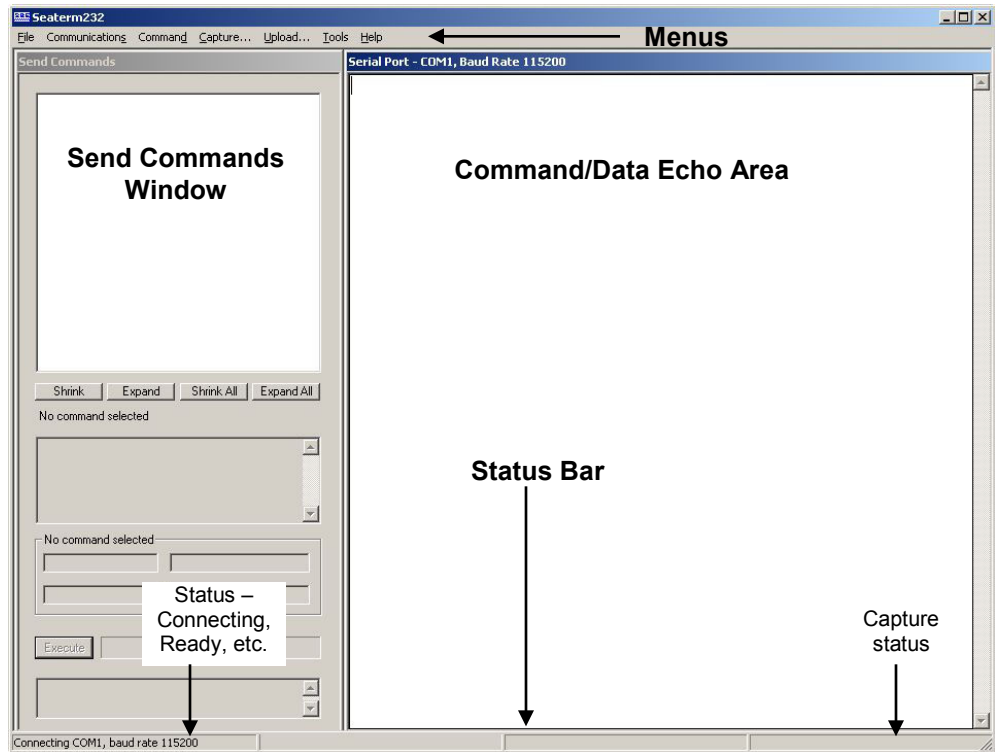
Seaterm232

File Communications Command Capture... Upload... Tools Help

Menus

Send Commands

Serial Port - COM1, Baud Rate 115200

Send Commands Window

Command/Data Echo Area

Shrink Expand Shrink All Expand All

No command selected

No command selected

Status Bar

Status – Connecting, Ready, etc.

Capture status

Execute

Connecting COM1, baud rate 115200